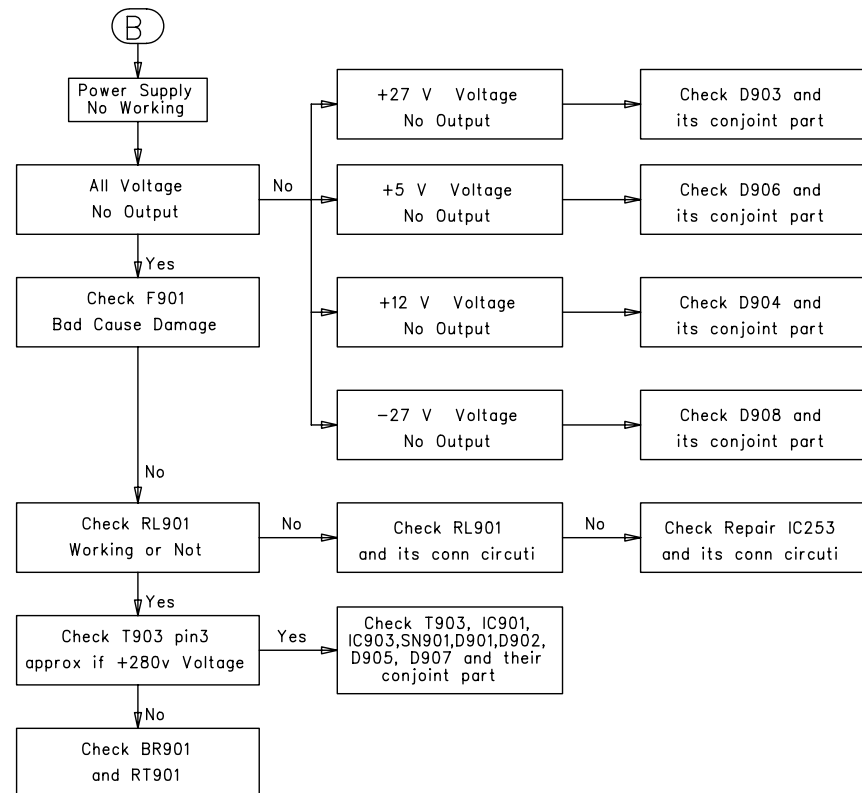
B

Power Supply No Working

All Voltage No Output

No

+27 V Voltage No Output

Check D903 and its conjoint part

+5 V Voltage No Output

Check D906 and its conjoint part

Yes

Check F901 Bad Cause Damage

+12 V Voltage No Output

Check D904 and its conjoint part

−27 V Voltage No Output

Check D908 and its conjoint part

No

Check RL901 Working or Not

No

Check RL901 and its conn circuti

No

Check Repair IC253 and its conn circuti

Yes

Check T903 pin3 approx if +280v Voltage

Yes

Check T903, IC901, IC903,SN901,D901,D902, D905, D907 and their conjoint part

No

Check BR901 and RT901